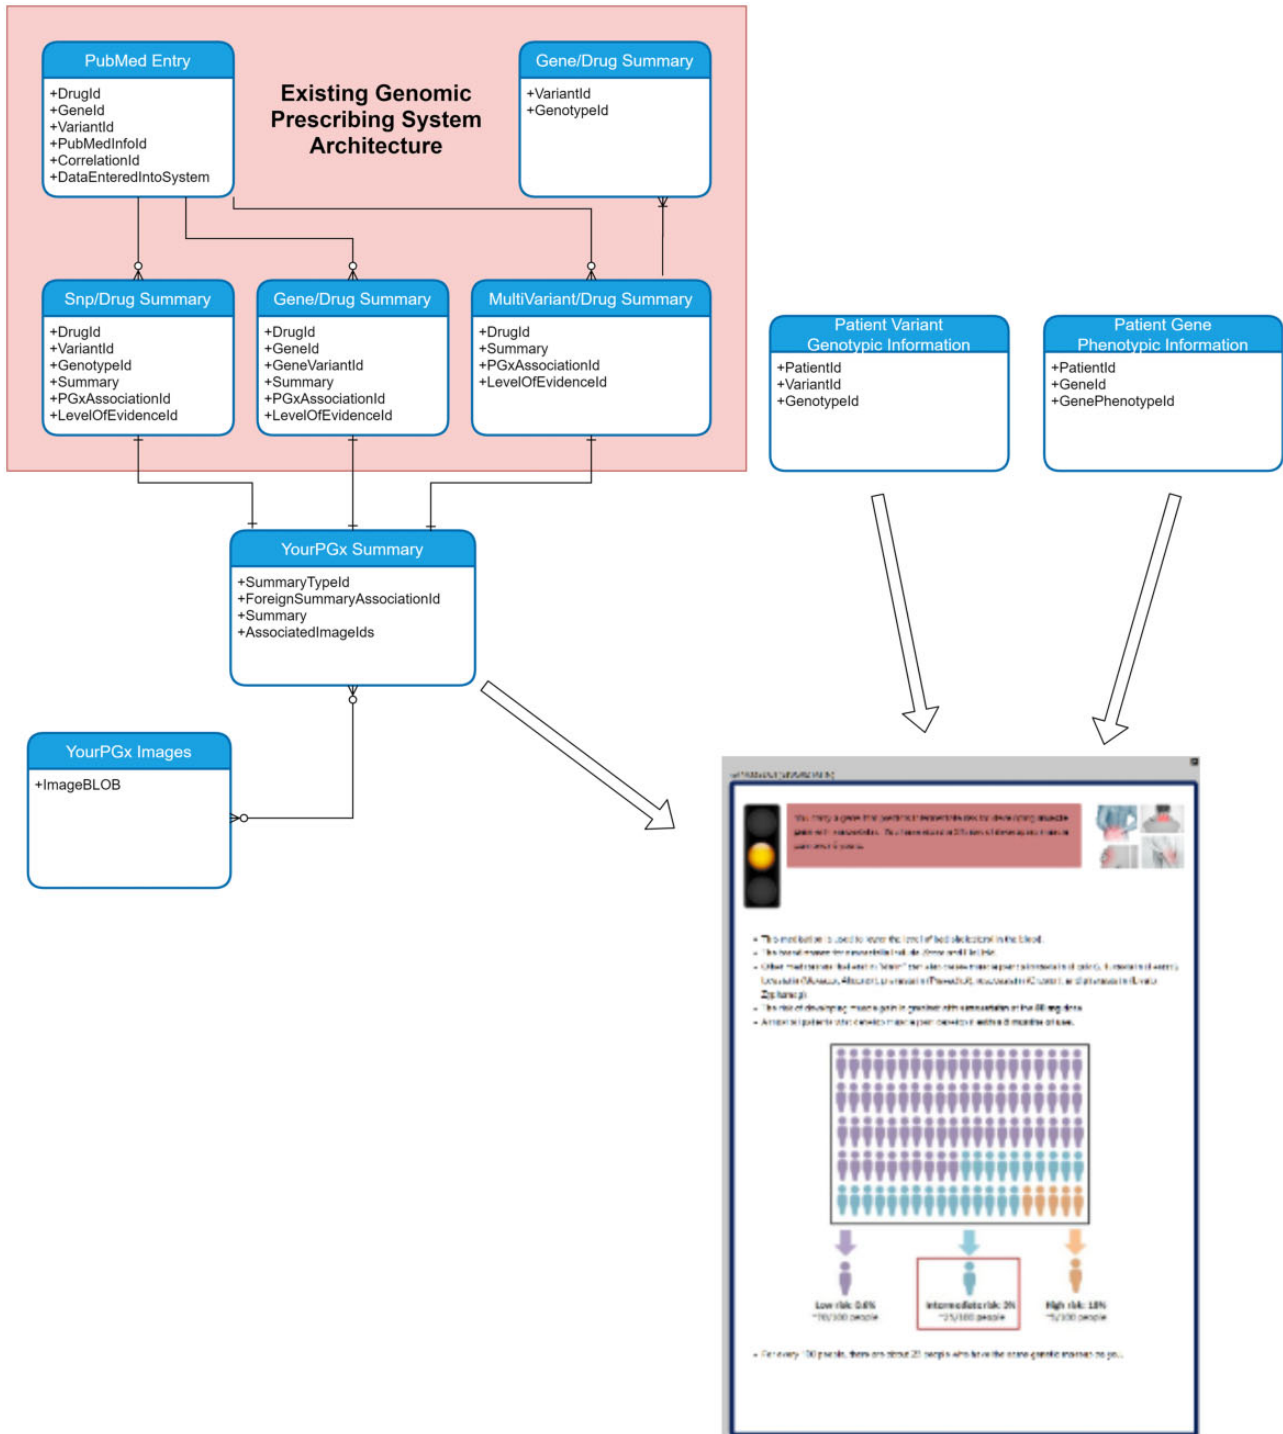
Existing Genomic Prescribing System Architecture

PubMed Entry
+DrugId
+GeneId
+VariantId
+PubMedInfoId
+CorrelationId
+DataEnteredIntoSystem

Gene/Drug Summary
+VariantId
+GenotypeId

Snp/Drug Summary
+DrugId
+VariantId
+GenotypeId
+Summary
+PGxAssociationId
+LevelOfEvidenceId

Gene/Drug Summary
+DrugId
+GeneId
+GeneVariantId
+Summary
+PGxAssociationId
+LevelOfEvidenceId

MultiVariant/Drug Summary
+DrugId
+Summary
+PGxAssociationId
+LevelOfEvidenceId

Patient Variant Genotypic Information
+PatientId
+VariantId
+GenotypeId

Patient Gene Phenotypic Information
+PatientId
+GeneId
+GenePhenotypeId

YourPGx Summary
+SummaryTypeId
+ForeignSummaryAssociationId
+Summary
+AssociatedImageIds

YourPGx Images
+ImageBLOB

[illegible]

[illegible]

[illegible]

Low risk: 0.6%
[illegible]

Intermediate risk: 3%
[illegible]

High risk: 18%
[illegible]

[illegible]